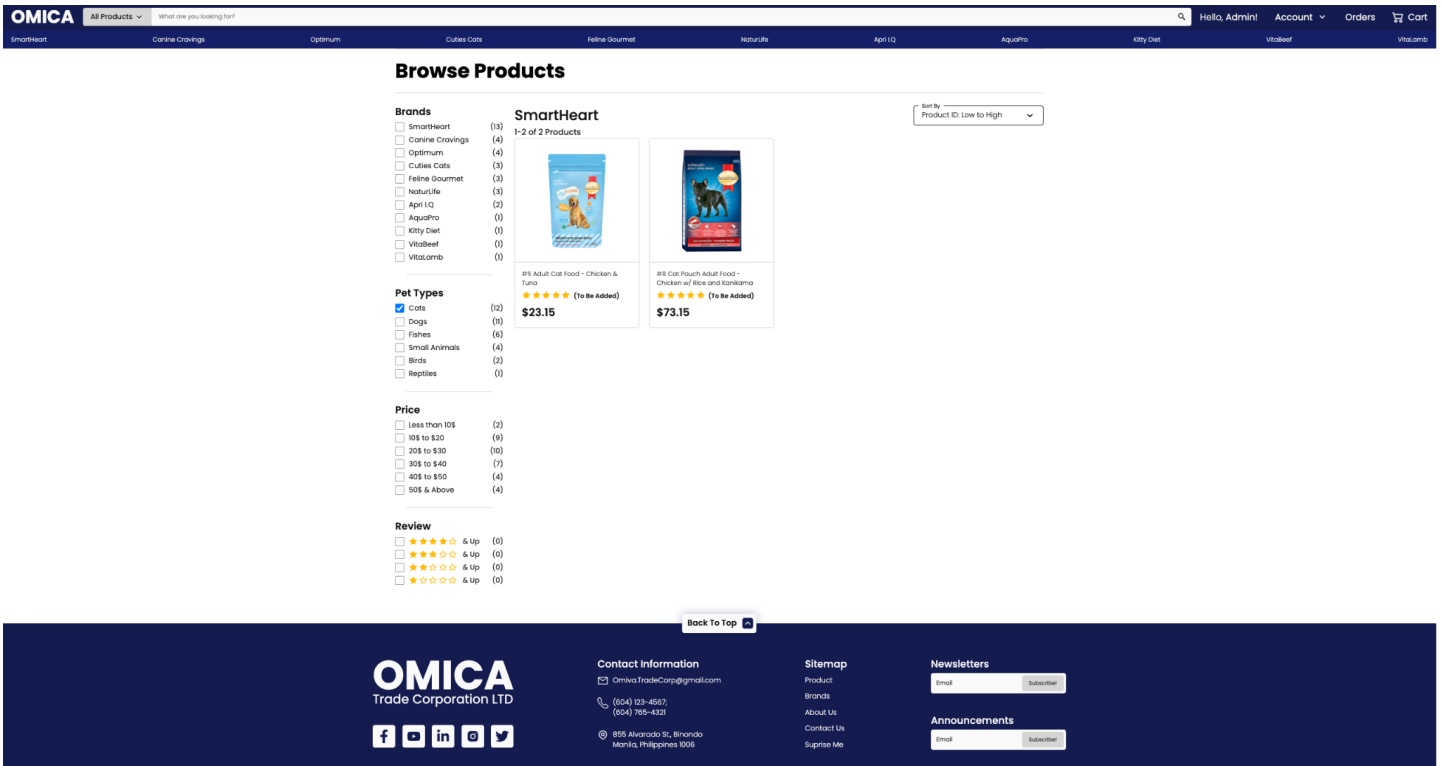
OMICA All Products What are you looking for? Hello, Admin! Account Orders Cart

SmartHeart Canine Cravings Optimum Cuties Cats Feline Gourmet NaturLife Apri I.Q AquaPro Kitty Diet VitaBeef VitaLamb

Browse Products

Brands
SmartHeart (13)
Canine Cravings (4)
Optimum (4)
Cuties Cats (3)
Feline Gourmet (3)
NaturLife (3)
Apri I.Q (2)
AquaPro (1)
Kitty Diet (1)
VitaBeef (1)
VitaLamb (1)

Pet Types
Cats (12)
Dogs (11)
Fishes (6)
Small Animals (4)
Birds (2)
Reptiles (1)

Price
Less than 10$ (2)
10$ to $20 (9)
20$ to $30 (10)
30$ to $40 (7)
40$ to $50 (4)
50$ & Above (4)

Review
& Up (0)
& Up (0)
& Up (0)
& Up (0)

SmartHeart
1-2 of 2 Products

Sort By
Product ID: Low to High

#6 Adult Cat Food - Chicken & Tuna
(To Be Added)
$23.15

#8 Cat Pouch Adult Food - Chicken w/ Rice and Kanikama
(To Be Added)
$73.15

Back To Top

OMICA
Trade Corporation LTD

Contact Information
Omiva.TradeCorp@gmail.com
(604) 123-4567;
(604) 765-4321
855 Alvarado St., Binondo
Manila, Philippines 1006

Sitemap
Product
Brands
About Us
Contact Us
Suprise Me

Newsletters
Email Subscribe!

Announcements
Email Subscribe!